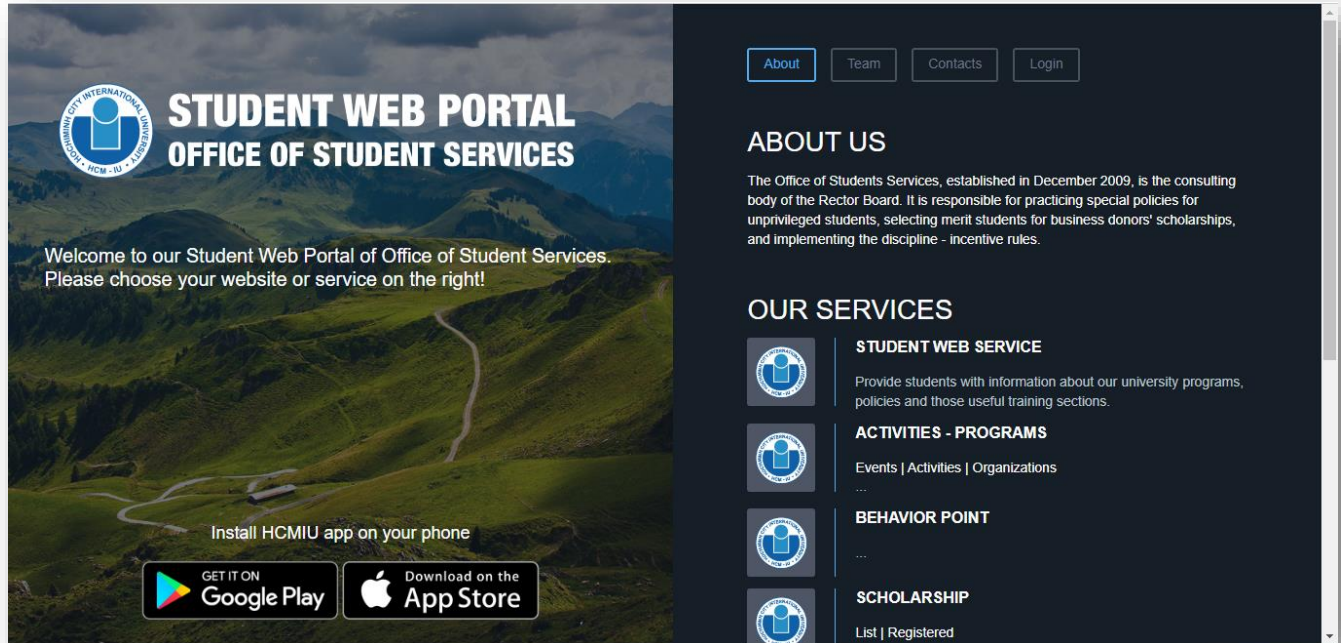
HOCHIMINH CITY INTERNATIONAL UNIVERSITY
HCM - IU

STUDENT WEB PORTAL
OFFICE OF STUDENT SERVICES

Welcome to our Student Web Portal of Office of Student Services. Please choose your website or service on the right!

Install HCMIU app on your phone

GET IT ON Google Play

Download on the App Store

About | Team | Contacts | Login

ABOUT US

The Office of Students Services, established in December 2009, is the consulting body of the Rector Board. It is responsible for practicing special policies for unprivileged students, selecting merit students for business donors' scholarships, and implementing the discipline - incentive rules.

OUR SERVICES

STUDENT WEB SERVICE

Provide students with information about our university programs, policies and those useful training sections.

ACTIVITIES - PROGRAMS

Events | Activities | Organizations
...

BEHAVIOR POINT

...

SCHOLARSHIP

List | Registered